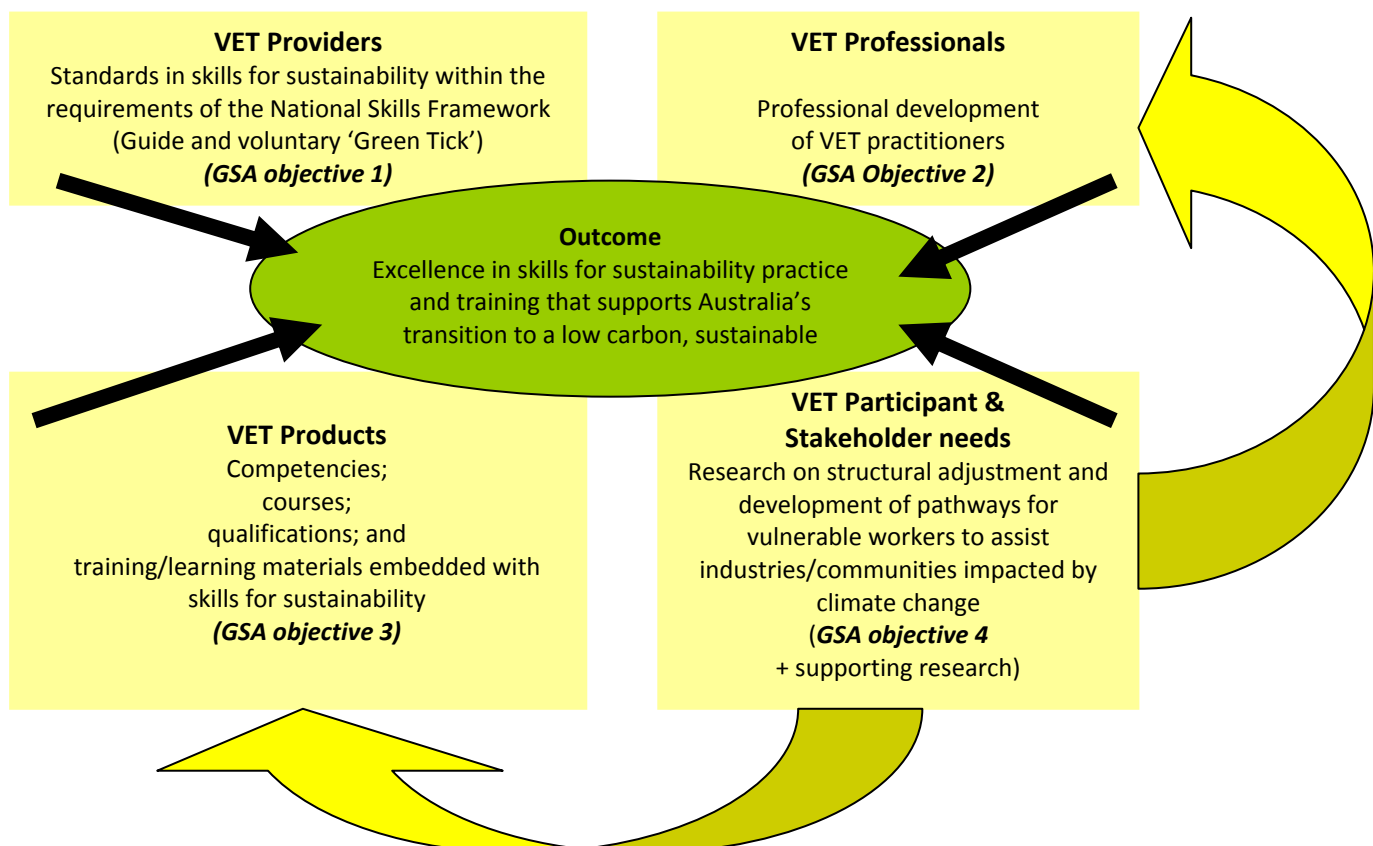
**VET Providers**
Standards in skills for sustainability within the requirements of the National Skills Framework (Guide and voluntary 'Green Tick')
***(GSA objective 1)***

**VET Professionals**
Professional development of VET practitioners
***(GSA Objective 2)***

**Outcome**
Excellence in skills for sustainability practice and training that supports Australia's transition to a low carbon, sustainable

**VET Products**
Competencies;
courses;
qualifications; and
training/learning materials embedded with skills for sustainability
***(GSA objective 3)***

**VET Participant & Stakeholder needs**
Research on structural adjustment and development of pathways for vulnerable workers to assist industries/communities impacted by climate change
(***GSA objective 4***
+ supporting research)